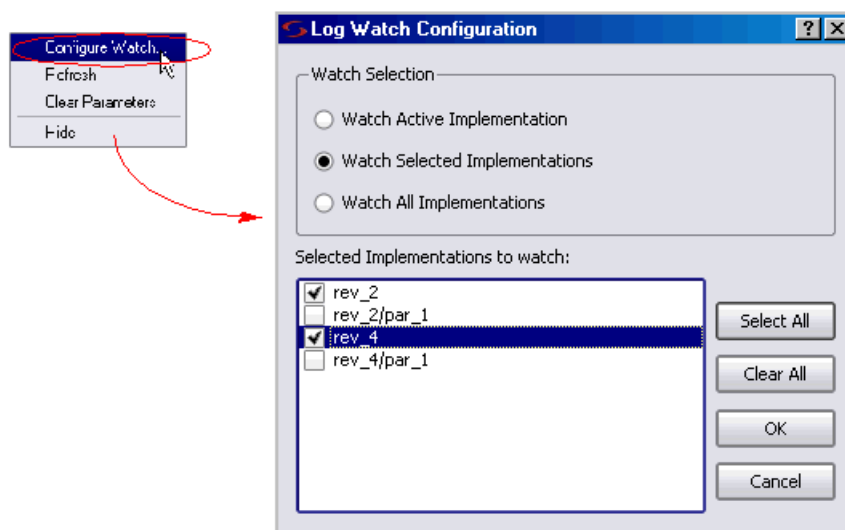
Configure Watch...
Refresh
Clear Parameters
Hide

Log Watch Configuration
?
X

Watch Selection
Watch Active Implementation
Watch Selected Implementations
Watch All Implementations

Selected Implementations to watch:
rev_2
rev_2/par_1
rev_4
rev_4/par_1

Select All
Clear All
OK
Cancel